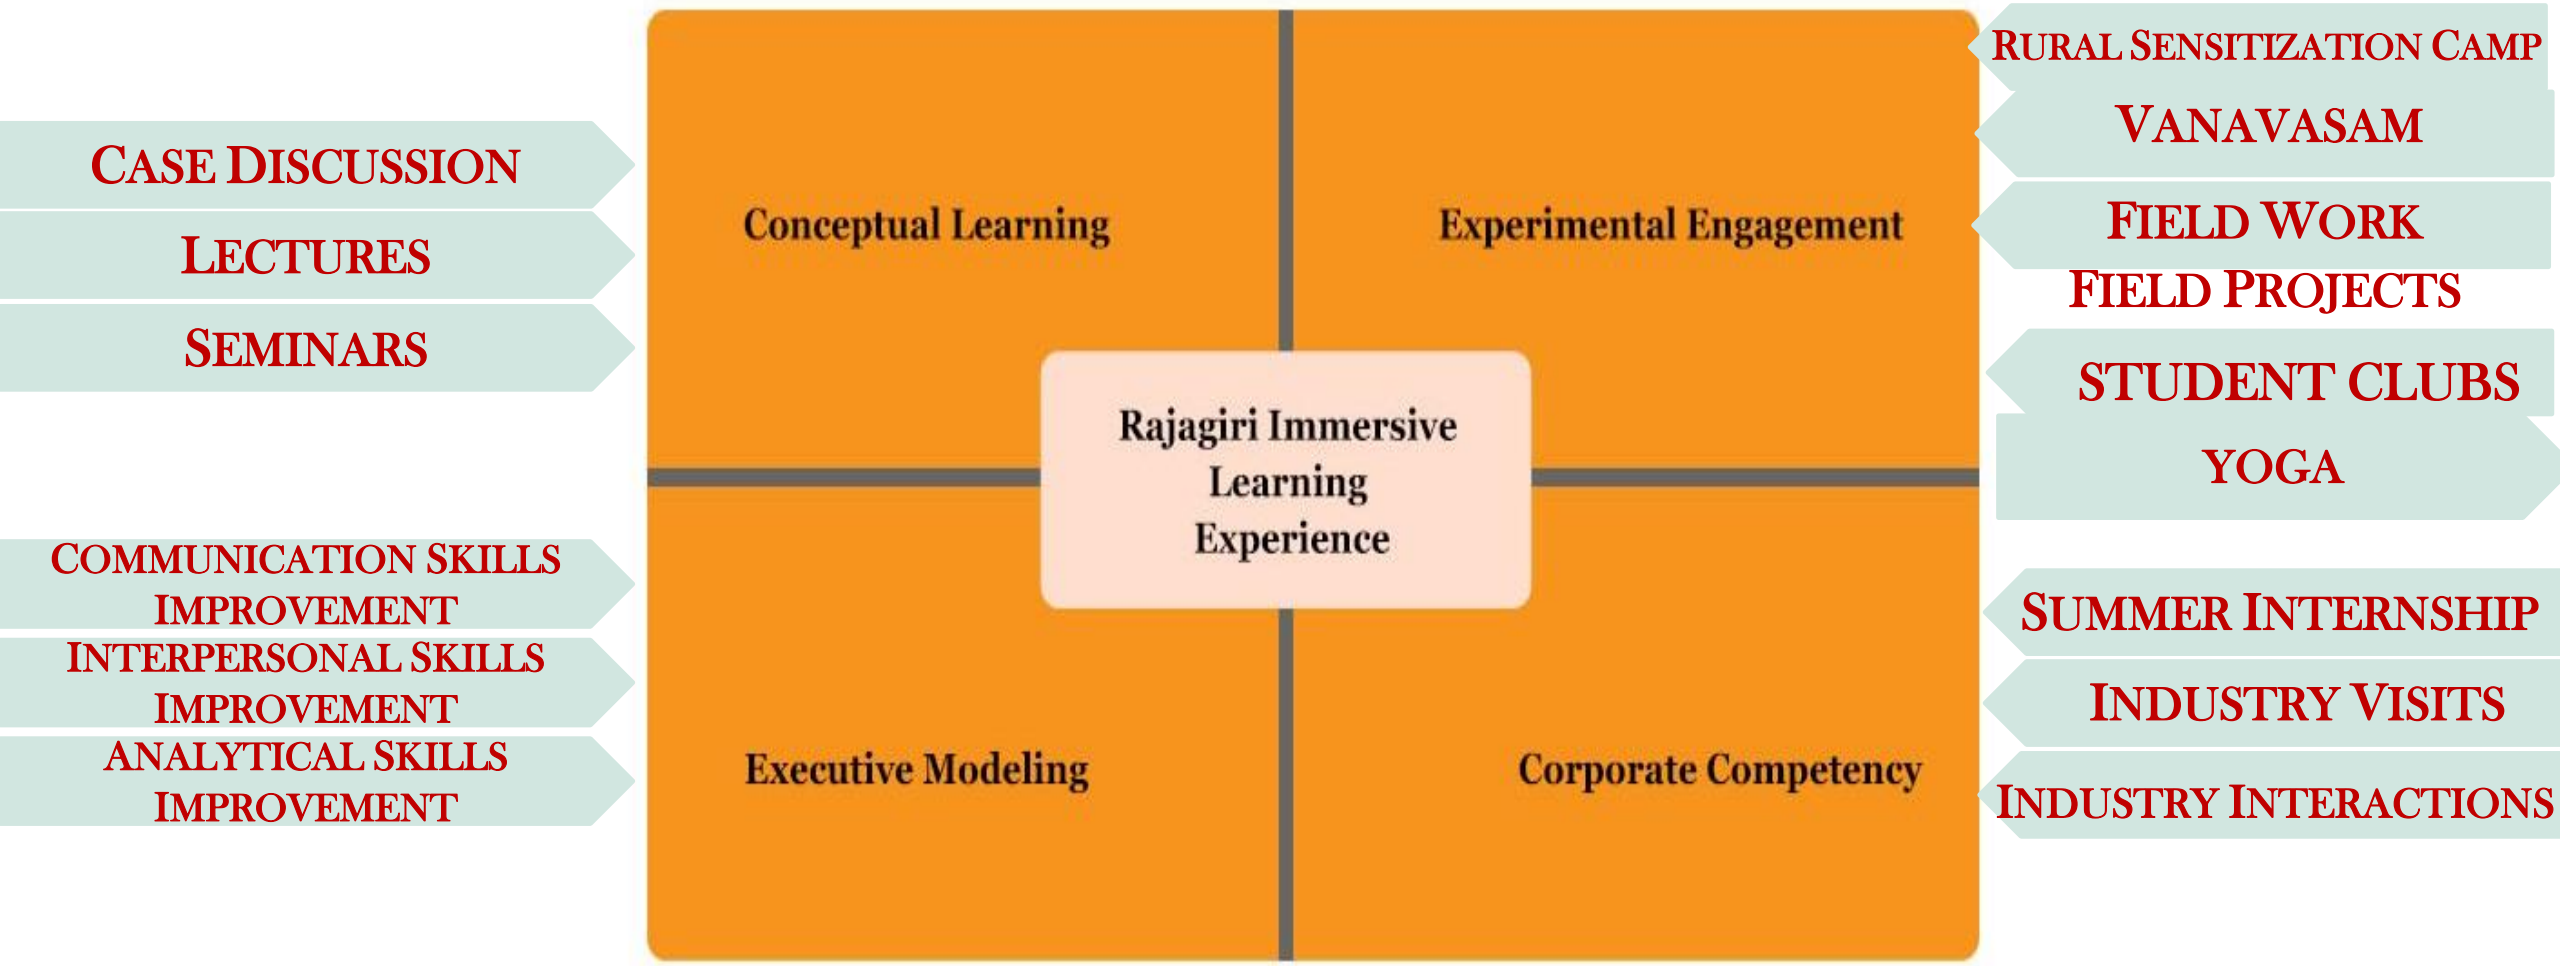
CASE DISCUSSION

LECTURES

SEMINARS

COMMUNICATION SKILLS IMPROVEMENT

INTERPERSONAL SKILLS IMPROVEMENT

ANALYTICAL SKILLS IMPROVEMENT

Conceptual Learning

Experimental Engagement

Rajagiri Immersive Learning Experience

Executive Modeling

Corporate Competency

RURAL SENSITIZATION CAMP

VANAVASAM

FIELD WORK

FIELD PROJECTS

STUDENT CLUBS

YOGA

SUMMER INTERNSHIP

INDUSTRY VISITS

INDUSTRY INTERACTIONS